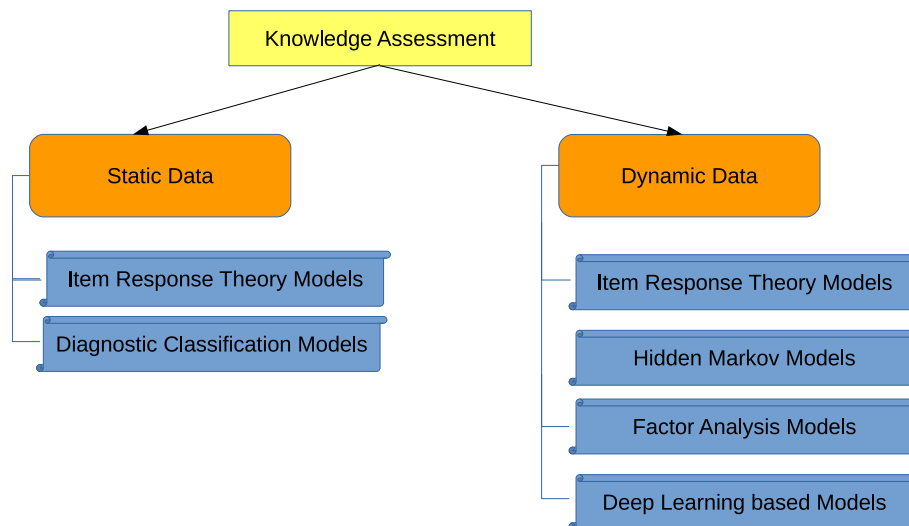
Knowledge Assessment

Static Data

Item Response Theory Models

Diagnostic Classification Models

Dynamic Data

Item Response Theory Models

Hidden Markov Models

Factor Analysis Models

Deep Learning based Models